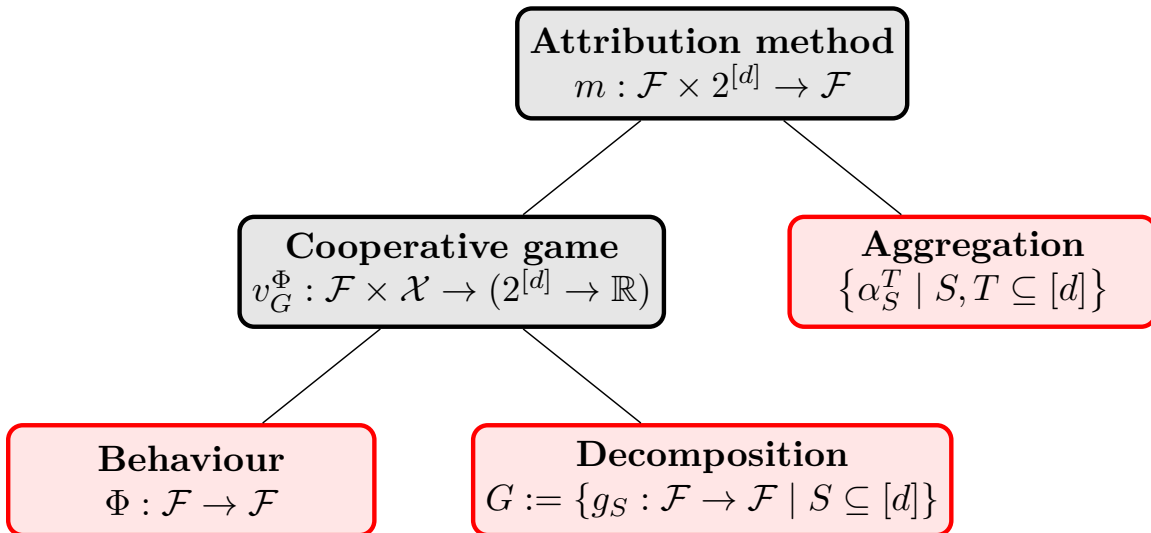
**Attribution method**
$m : \mathcal{F} \times 2^{[d]} \to \mathcal{F}$

**Cooperative game**
$v_G^{\Phi} : \mathcal{F} \times \mathcal{X} \to (2^{[d]} \to \mathbb{R})$

**Aggregation**
$\left\{\alpha_S^T \mid S, T \subseteq [d]\right\}$

**Behaviour**
$\Phi : \mathcal{F} \to \mathcal{F}$

**Decomposition**
$G := \{g_S : \mathcal{F} \to \mathcal{F} \mid S \subseteq [d]\}$